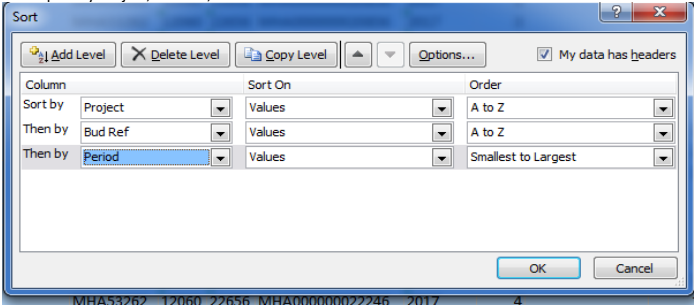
Sort

?

X

Add Level

Delete Level

Copy Level

Options...

My data has headers

| Column | | Sort On | Order |
|---|---|---|---|
| Sort by | Project | Values | A to Z |
| Then by | Bud Ref | Values | A to Z |
| Then by | Period | Values | Smallest to Largest |

OK

Cancel

MHA53262 12060 22656 MHA000000022246 2017 4